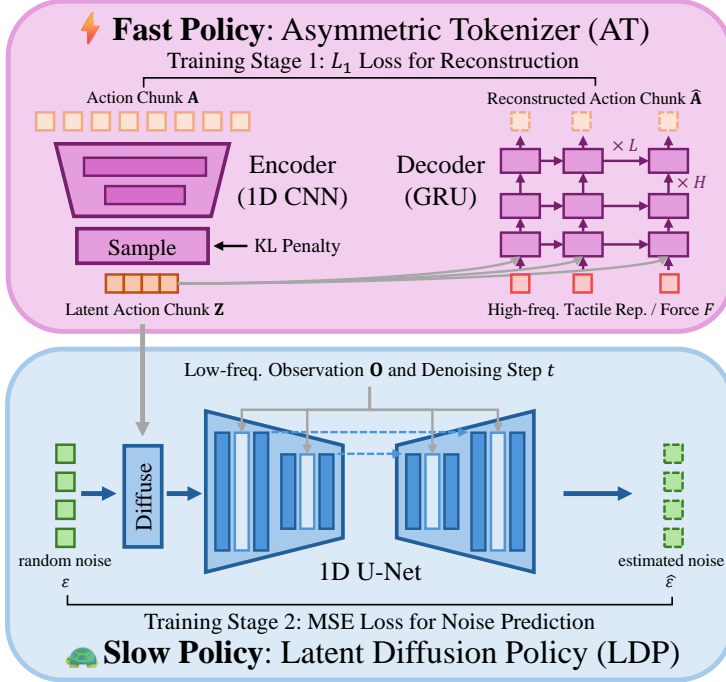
Fast Policy: Asymmetric Tokenizer (AT)

Training Stage 1: $L_1$ Loss for Reconstruction

Action Chunk $\mathbf{A}$

Reconstructed Action Chunk $\hat{\mathbf{A}}$

Encoder (1D CNN)

Decoder (GRU)

$\times L$

$\times H$

Sample

KL Penalty

Latent Action Chunk $\mathbf{Z}$

High-freq. Tactile Rep. / Force $F$

Low-freq. Observation $\mathbf{O}$ and Denoising Step $t$

Diffuse

random noise $\varepsilon$

1D U-Net

estimated noise $\hat{\varepsilon}$

Training Stage 2: MSE Loss for Noise Prediction

Slow Policy: Latent Diffusion Policy (LDP)